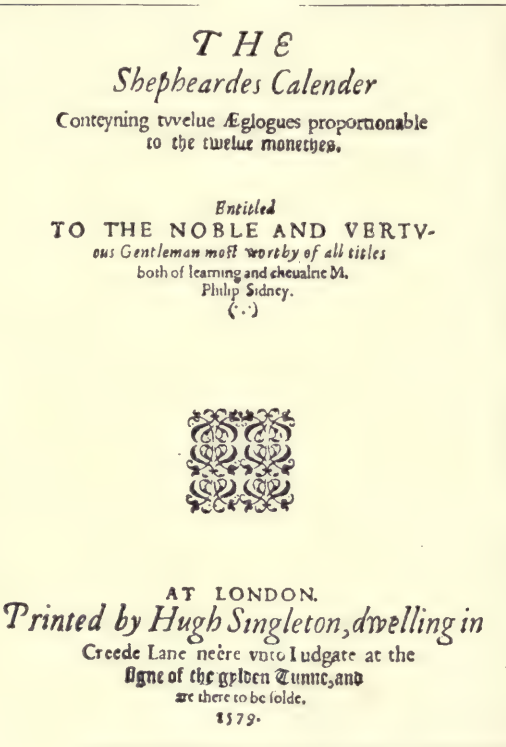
THE
Shepheardes Calender
Conteyning tvvelue Æglogues proportionable to the twelue monethes.

Entitled
TO THE NOBLE AND VERTVous Gentleman most worthy of all titles both of learning and cheualrie M. Philip Sidney.
(·.·)

AT LONDON.
Printed by Hugh Singleton, dwelling in Creede Lane neere vnto Ludgate at the signe of the gylden Tunne, and are there to be solde.
1579.